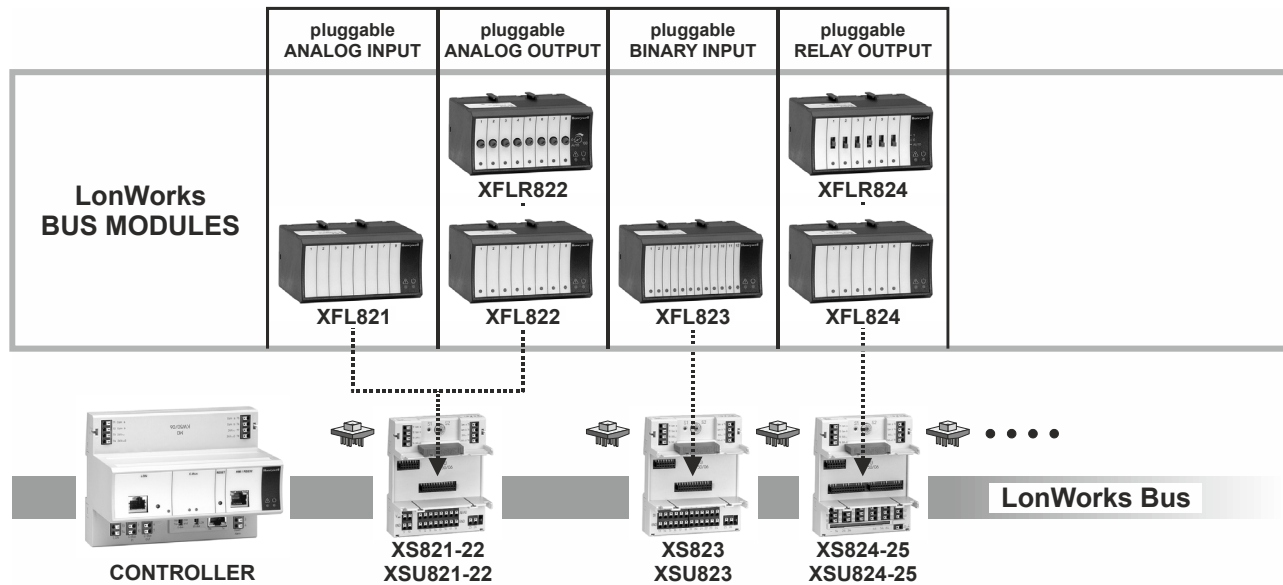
pluggable ANALOG INPUT

pluggable ANALOG OUTPUT

pluggable BINARY INPUT

pluggable RELAY OUTPUT

LonWorks BUS MODULES

XFLR822

XFLR824

XFL821

XFL822

XFL823

XFL824

CONTROLLER

XS821-22
XSU821-22

XS823
XSU823

XS824-25
XSU824-25

LonWorks Bus